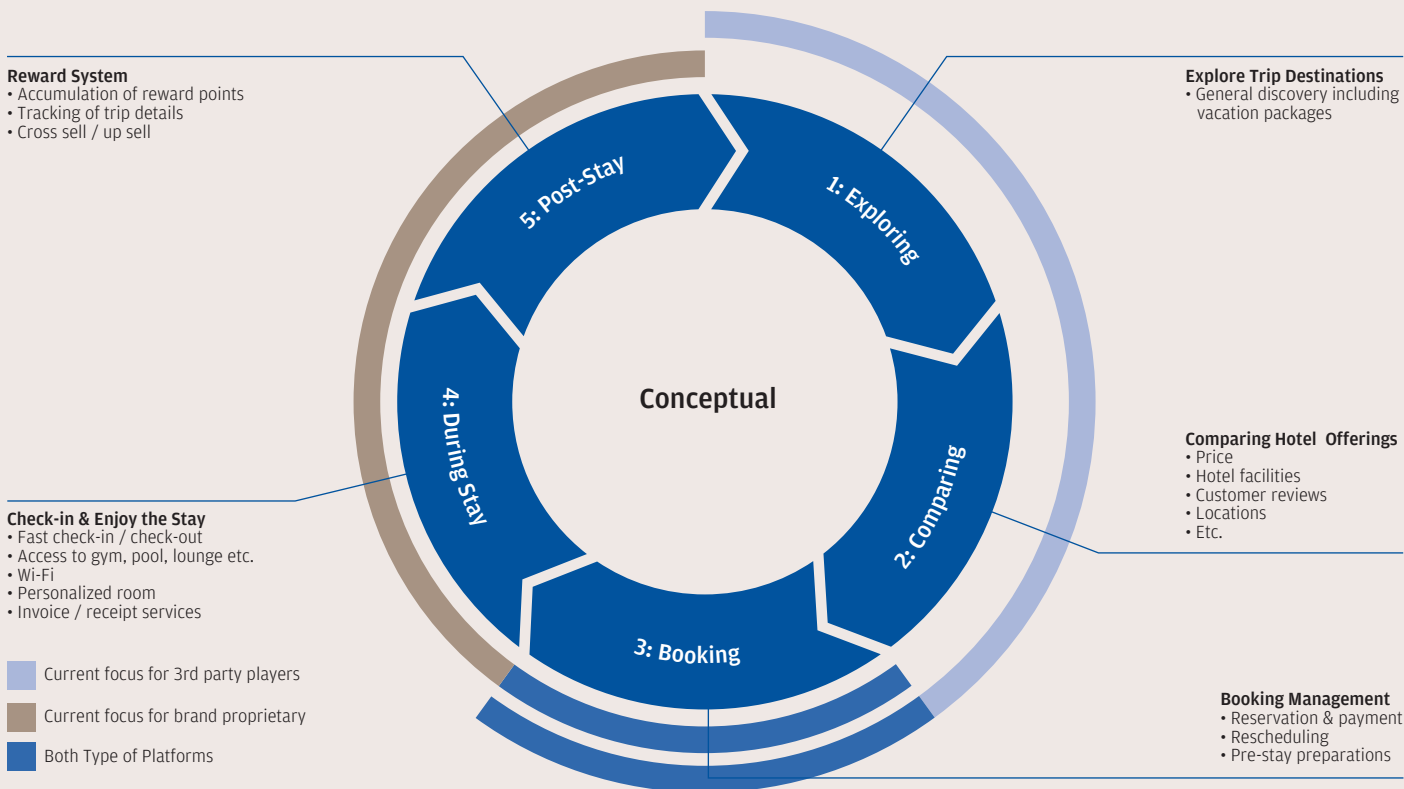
Reward System
• Accumulation of reward points
• Tracking of trip details
• Cross sell / up sell

Explore Trip Destinations
• General discovery including vacation packages

5: Post-Stay

1: Exploring

Conceptual

4: During Stay

2: Comparing

3: Booking

Comparing Hotel Offerings
• Price
• Hotel facilities
• Customer reviews
• Locations
• Etc.

Check-in & Enjoy the Stay
• Fast check-in / check-out
• Access to gym, pool, lounge etc.
• Wi-Fi
• Personalized room
• Invoice / receipt services

Current focus for 3rd party players
Current focus for brand proprietary
Both Type of Platforms

Booking Management
• Reservation & payment
• Rescheduling
• Pre-stay preparations